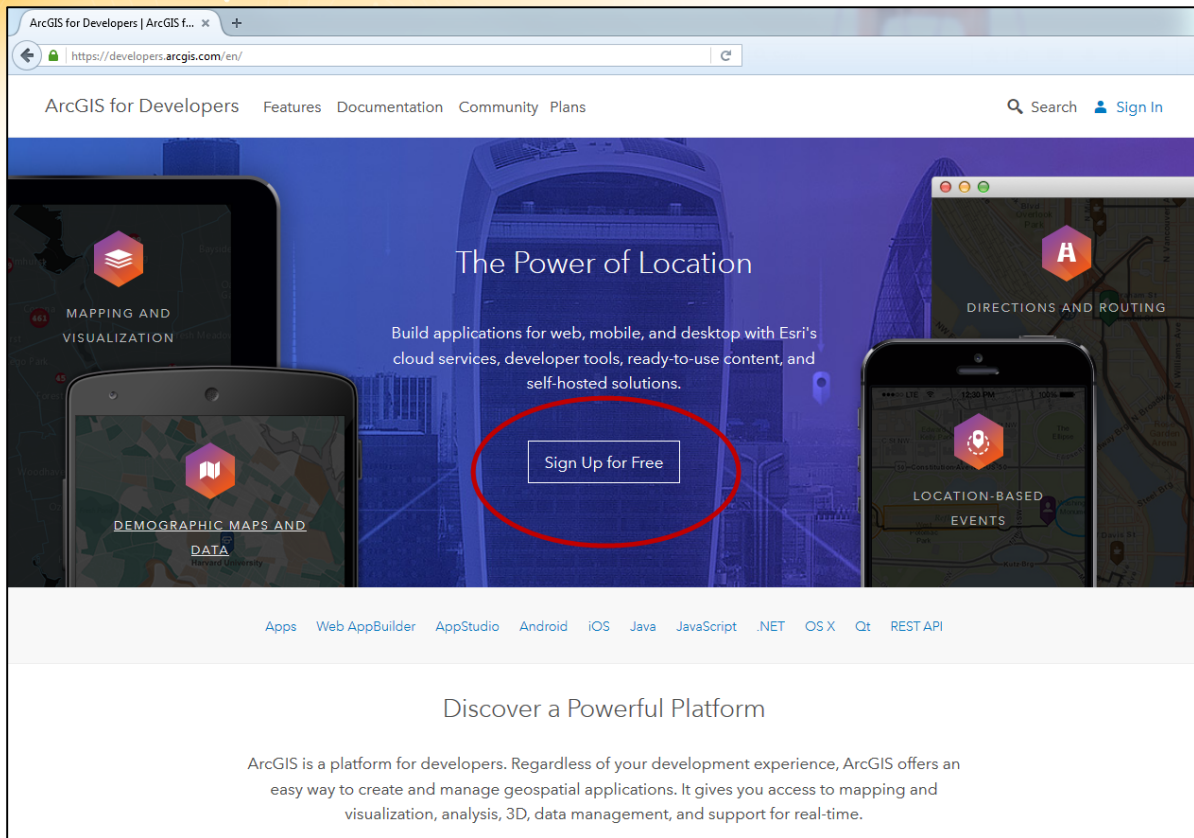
ArcGIS for Developers | ArcGIS f... ×

https://developers.arcgis.com/en/

ArcGIS for Developers Features Documentation Community Plans

Search Sign In

MAPPING AND VISUALIZATION

The Power of Location

DIRECTIONS AND ROUTING

Build applications for web, mobile, and desktop with Esri's cloud services, developer tools, ready-to-use content, and self-hosted solutions.

Sign Up for Free

DEMOGRAPHIC MAPS AND DATA

LOCATION-BASED EVENTS

Apps Web AppBuilder AppStudio Android iOS Java JavaScript .NET OS X Qt REST API

Discover a Powerful Platform

ArcGIS is a platform for developers. Regardless of your development experience, ArcGIS offers an easy way to create and manage geospatial applications. It gives you access to mapping and visualization, analysis, 3D, data management, and support for real-time.